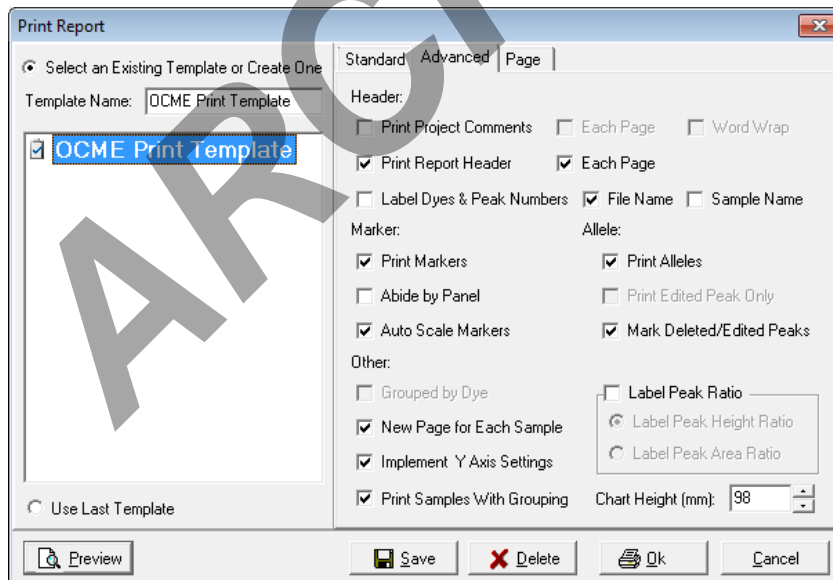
Print Report

Select an Existing Template or Create One

Template Name: OCME Print Template

OCME Print Template

Use Last Template

Standard Advanced Page

Header:

Print Project Comments Each Page Word Wrap

Print Report Header Each Page

Label Dyes & Peak Numbers File Name Sample Name

Marker:

Print Markers

Abide by Panel

Auto Scale Markers

Allele:

Print Alleles

Print Edited Peak Only

Mark Deleted/Edited Peaks

Other:

Grouped by Dye

New Page for Each Sample

Implement Y Axis Settings

Print Samples With Grouping

Label Peak Ratio

Label Peak Height Ratio

Label Peak Area Ratio

Chart Height (mm): 98

ARCH

Preview Save Delete Ok Cancel